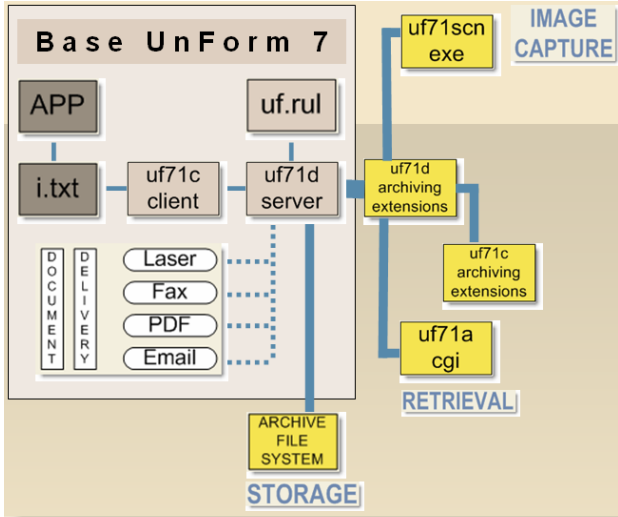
Base UnForm 7

APP

uf.rul

i.txt

uf71c client

uf71d server

DOCUMENT

DELIVERY

Laser

Fax

PDF

Email

uf71scn exe

IMAGE CAPTURE

uf71d archiving extensions

uf71c archiving extensions

uf71a cgi

RETRIEVAL

ARCHIVE FILE SYSTEM

STORAGE